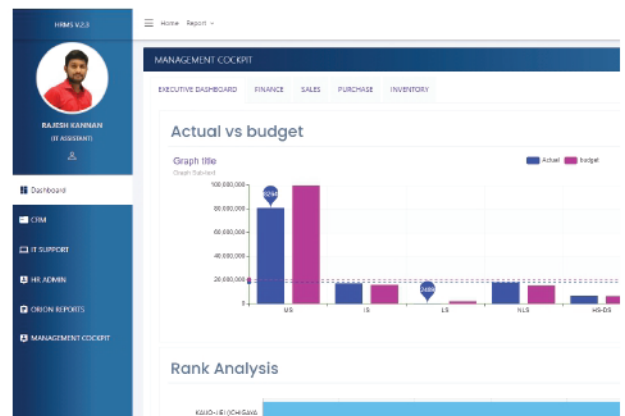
HRMS V2.0

RAJESH KANNAN
(IT ASSISTANT)

Dashboard
CRM
IT SUPPORT
HR ADMIN
ORION REPORTS
MANAGEMENT COCKPIT

Home Report

MANAGEMENT COCKPIT

EXECUTIVE DASHBOARD FINANCE SALES PURCHASE INVENTORY

Actual vs budget

Graph title
Graph Subtitle

Actual budget

100,000,000
80,000,000
60,000,000
40,000,000
20,000,000
0

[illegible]
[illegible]

US IS LS NLS HS-DS

Rank Analysis

KAIJO-HEI (ICHIGAYA